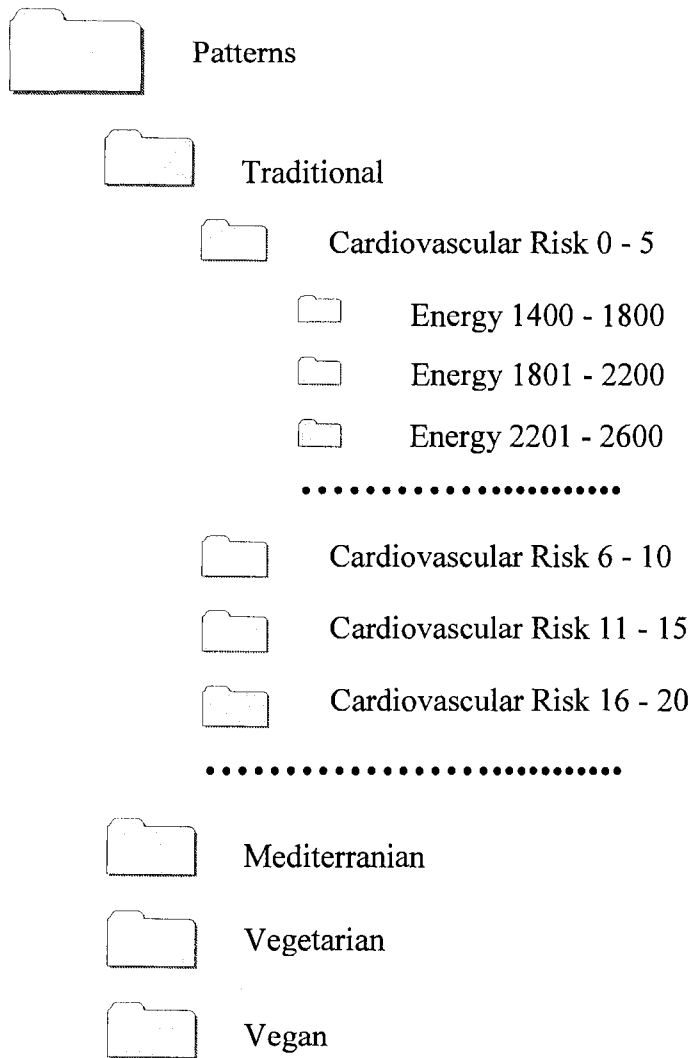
Patterns

Traditional

Cardiovascular Risk 0 - 5

Energy 1400 - 1800

Energy 1801 - 2200

Energy 2201 - 2600

•••••••••••••••••••••

Cardiovascular Risk 6 - 10

Cardiovascular Risk 11 - 15

Cardiovascular Risk 16 - 20

••••••••••••••••••••••••••

Mediterranian

Vegetarian

Vegan